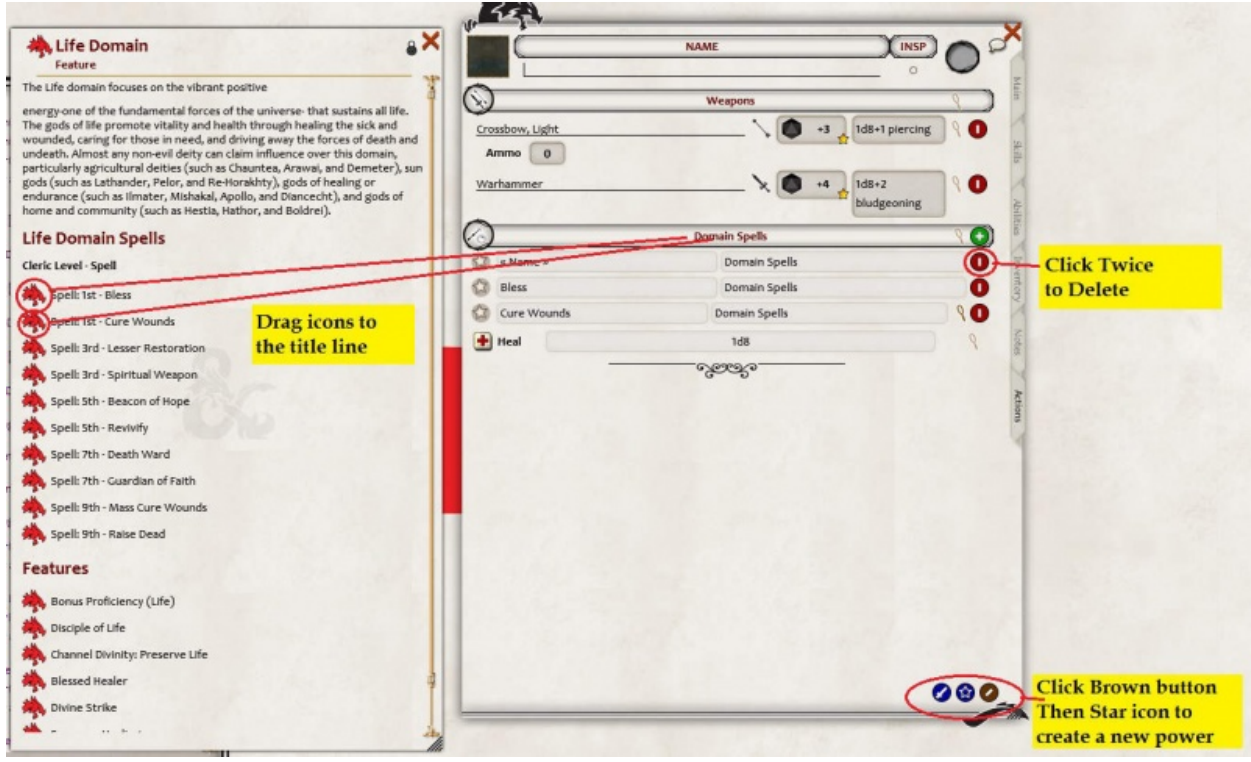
Life Domain
Feature

The Life domain focuses on the vibrant positive

energy-one of the fundamental forces of the universe- that sustains all life. The gods of life promote vitality and health through healing the sick and wounded, caring for those in need, and driving away the forces of death and undeath. Almost any non-evil deity can claim influence over this domain, particularly agricultural deities (such as Chauntea, Arawai, and Demeter), sun gods (such as Lathander, Pelor, and Re-Horakhty), gods of healing or endurance (such as Ilmater, Mishakal, Apollo, and Diancecht), and gods of home and community (such as Hestia, Hathor, and Boldrei).

Life Domain Spells

Cleric Level - Spell

Spell: 1st - Bless
Spell: 1st - Cure Wounds
Spell: 3rd - Lesser Restoration
Spell: 3rd - Spiritual Weapon
Spell: 5th - Beacon of Hope
Spell: 5th - Revivify
Spell: 7th - Death Ward
Spell: 7th - Guardian of Faith
Spell: 9th - Mass Cure Wounds
Spell: 9th - Raise Dead

Features

Bonus Proficiency (Life)
Disciple of Life
Channel Divinity: Preserve Life
Blessed Healer
Divine Strike

Drag icons to the title line

NAME
INSP

Weapons

Crossbow, Light
+3
1d8+1 piercing
Ammo 0

Warhammer
+4
1d8+2 bludgeoning

Domain Spells
« Name »
Domain Spells
Bless
Domain Spells
Cure Wounds
Domain Spells
Heal
1d8

Main
Skills
Abilities
Inventory
Notes
Actions

Click Twice to Delete

Click Brown button Then Star icon to create a new power